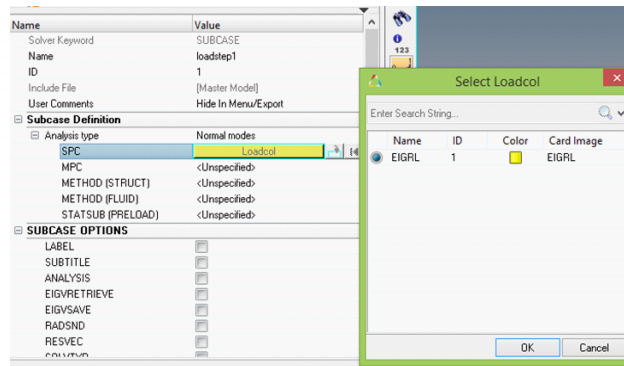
| Name | Value |
|---|---|
| Solver Keyword | SUBCASE |
| Name | loadstep1 |
| ID | 1 |
| Include File | [Master Model] |
| User Comments | Hide In Menu/Export |
| ⊟ Subcase Definition | |
| ⊟ Analysis type | Normal modes |
| SPC | Loadcol |
| MPC | <Unspecified> |
| METHOD (STRUCT) | <Unspecified> |
| METHOD (FLUID) | <Unspecified> |
| STATSUB (PRELOAD) | <Unspecified> |
| ⊟ SUBCASE OPTIONS | |
| LABEL | |
| SUBTITLE | |
| ANALYSIS | |
| EIGVRETRIEVE | |
| EIGVSAVE | |
| RADSND | |
| RESVEC | |
| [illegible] | |

123

Select Loadcol

Enter Search String...

| Name | ID | Color | Card Image |
|---|---|---|---|
| EIGRL | 1 | | EIGRL |

OK

Cancel